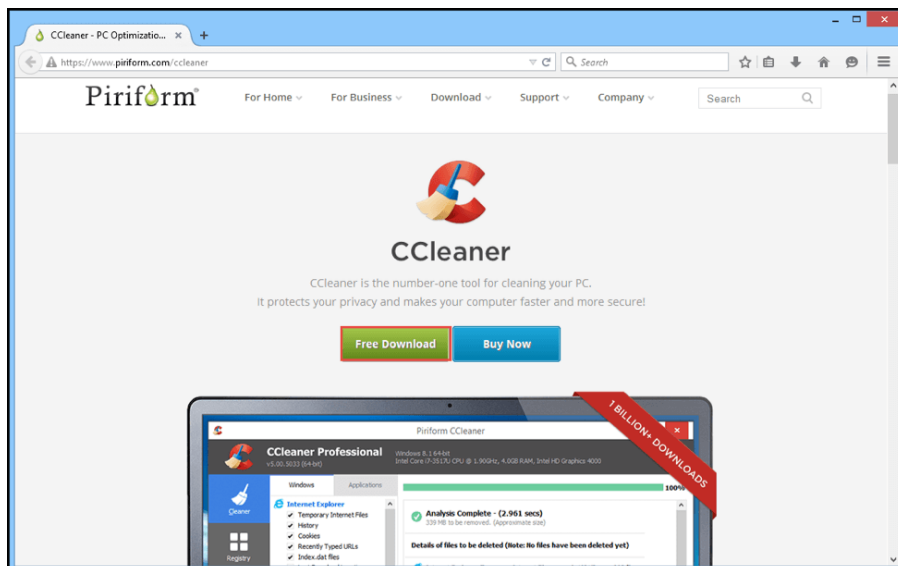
CCleaner - PC Optimizatio... ×

https://www.piriform.com/ccleaner

Search

Piriform

For Home

For Business

Download

Support

Company

Search

CCleaner

CCleaner is the number-one tool for cleaning your PC.
It protects your privacy and makes your computer faster and more secure!

Free Download

Buy Now

1 BILLION+ DOWNLOADS

Piriform CCleaner

CCleaner Professional
v5.00.5033 (64-bit)

Windows 8.1 64-bit
Intel Core i7-3517U CPU @ 1.90GHz, 4.0GB RAM, Intel HD Graphics 4000

Windows

Applications

Cleaner

Registry

Internet Explorer
Temporary Internet Files
History
Cookies
Recently Typed URLs
Index.dat files

100%

Analysis Complete - (2.961 secs)
339 MB to be removed. (Approximate size)

Details of files to be deleted (Note: No files have been deleted yet)